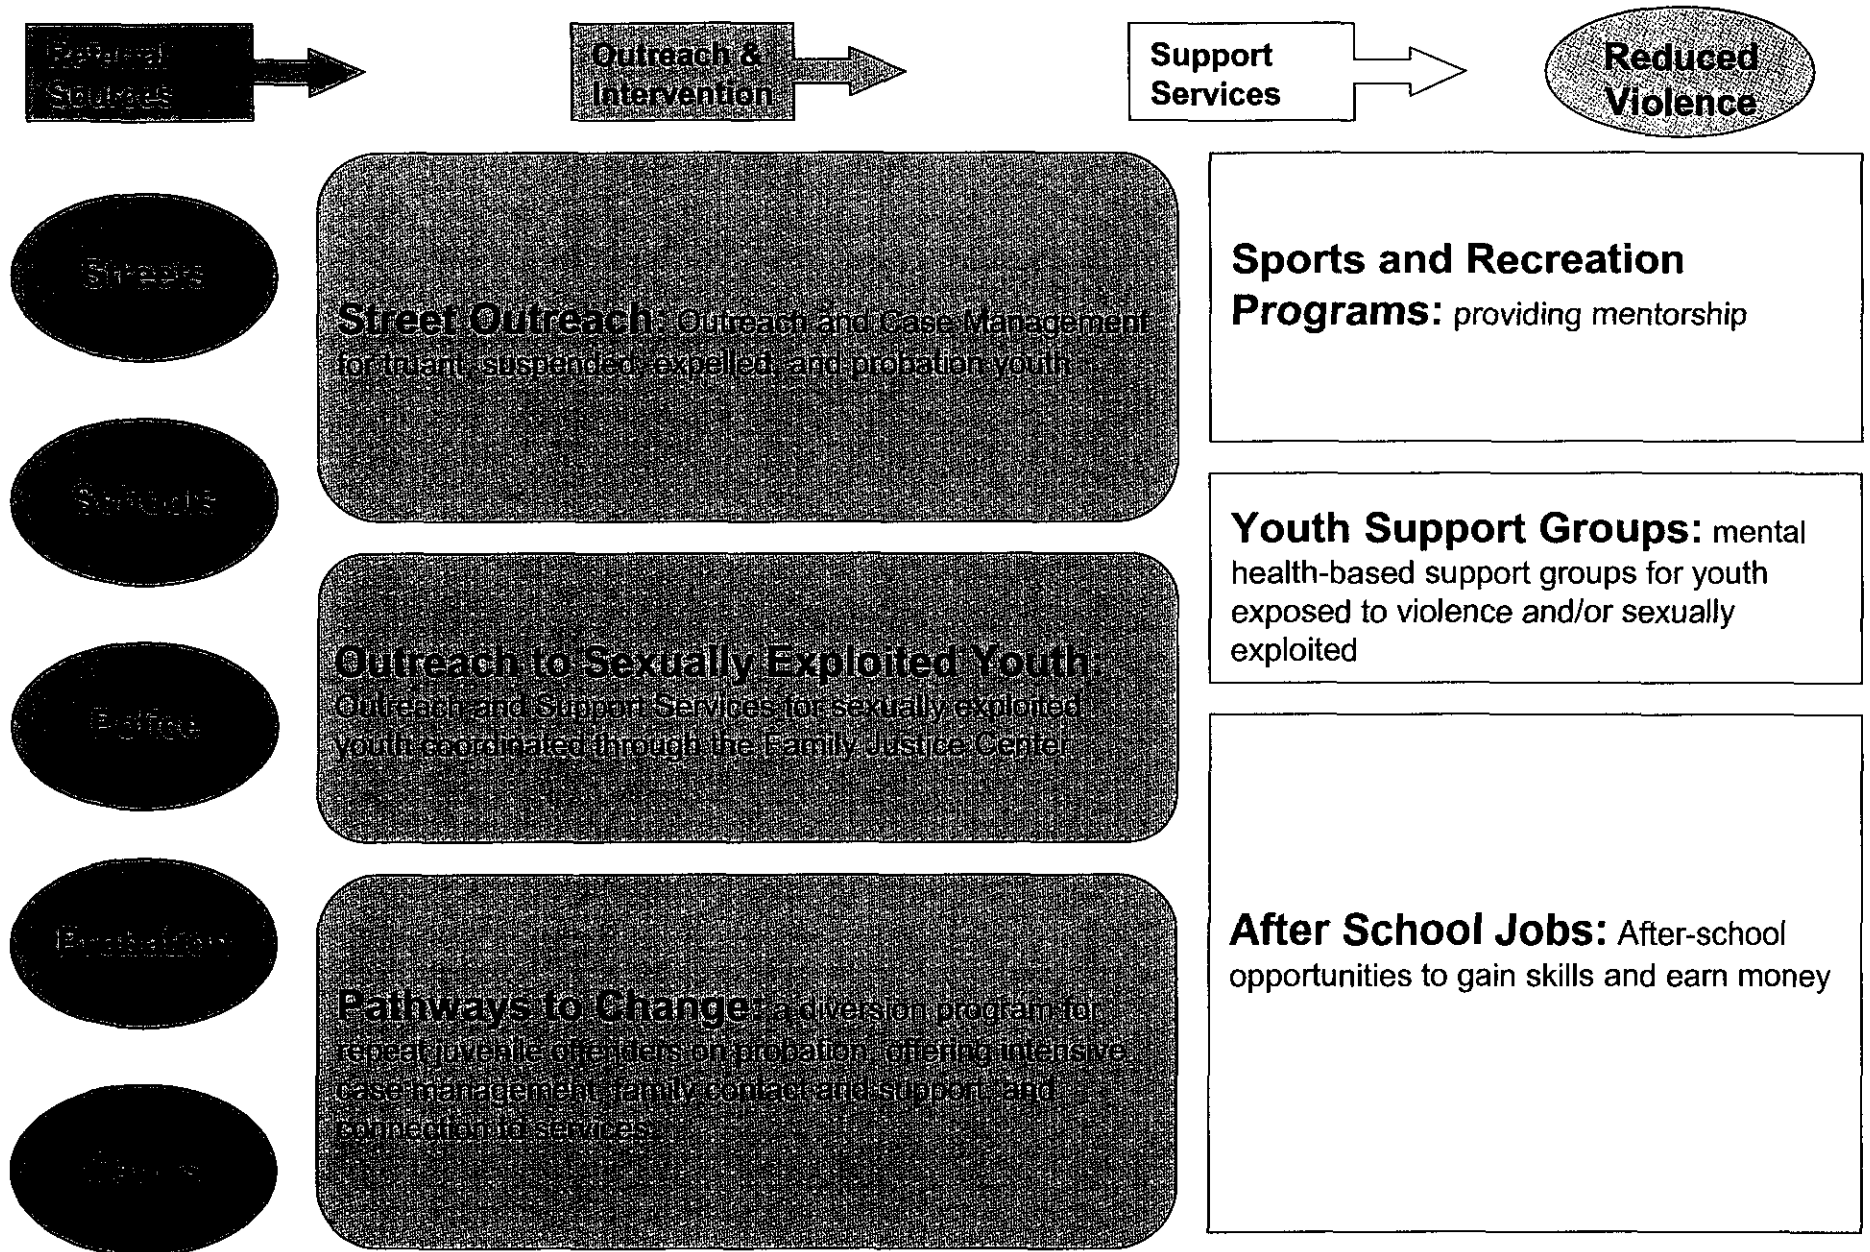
Referral Sources

Outreach & Intervention

Support Services

Reduced Violence

Streets

Schools

Police

Probation

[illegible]

Street Outreach: Outreach and Case Management for truant, suspended, expelled, and probation youth

Outreach to Sexually Exploited Youth: Outreach and Support Services for sexually exploited youth coordinated through the Family Justice Center

Pathways to Change: a diversion program for repeat juvenile offenders on probation, offering intensive case management, family contact and support, and connection to services.

Sports and Recreation Programs: providing mentorship

Youth Support Groups: mental health-based support groups for youth exposed to violence and/or sexually exploited

After School Jobs: After-school opportunities to gain skills and earn money